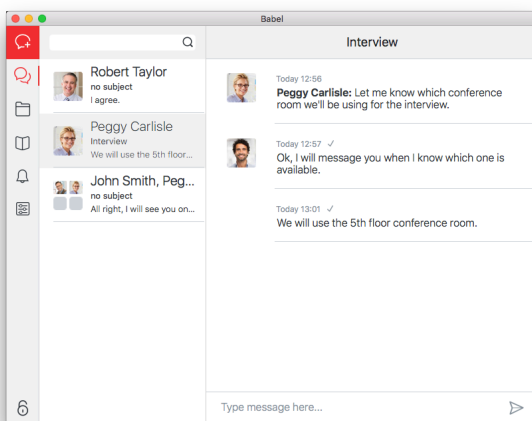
Babel

Robert Taylor
no subject
I agree.

Peggy Carlisle
Interview
We will use the 5th floor...

John Smith, Peg...
no subject
All right, I will see you on...

Interview

Today 12:56
**Peggy Carlisle:** Let me know which conference room we'll be using for the interview.

Today 12:57 ✓
Ok, I will message you when I know which one is available.

Today 13:01 ✓
We will use the 5th floor conference room.

Type message here...